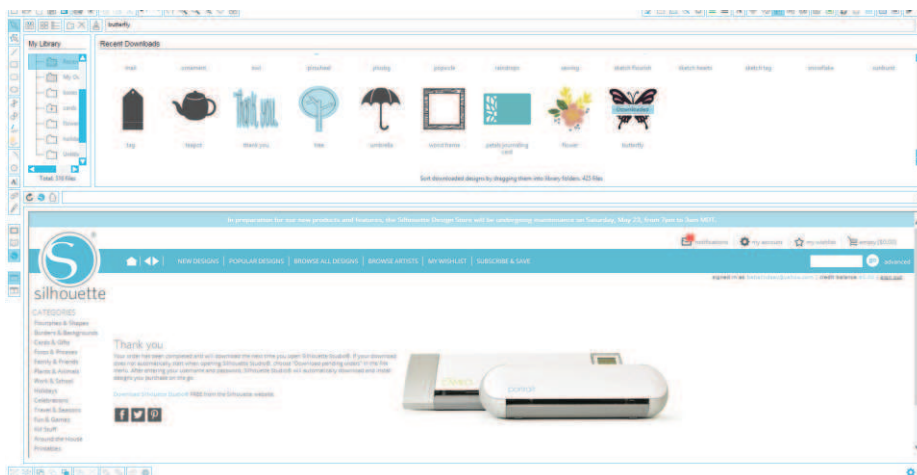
butterfly

My Library

Recent Downloads

Total: 370 files

mail | ornament | owl | pinwheel | photog | polygon | raindrops | sewing | sketch flourish | sketch hearts | sketch tag | snowflake | sunburst

tag | teapot | thank you | tree | umbrella | scroll frame | pebble journaling card | flower | butterfly

Downloaded

Sort downloaded designs by dragging them into library folders. 423 files.

In preparation for our new products and features, the Silhouette Design Store will be undergoing maintenance on Saturday, May 23, from 7pm to 9am MDT.

silhouette

notifications | my account | my wishlist | empty ($0.00)

advanced

NEW DESIGNS | POPULAR DESIGNS | BROWSE ALL DESIGNS | BROWSE ARTISTS | MY WISHLIST | SUBSCRIBE & SAVE

CATEGORIES
Flourishes & Shapes
Borders & Backgrounds
Cards & Gifts
Fonts & Phrases
Family & Friends
Plants & Animals
Work & School
Holidays
Celebrations
Travel & Seasons
Fun & Games
Kid Stuff
Around the House
Printables

Thank you

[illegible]

Download Silhouette Studio® FREE from the Silhouette website.

CAMEO

portrait